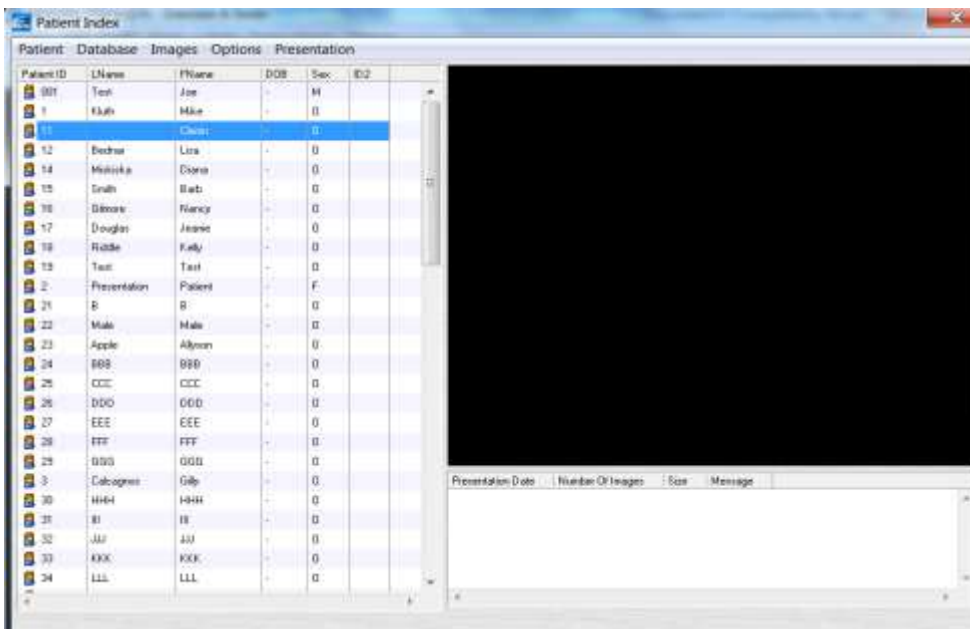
Patient Index

Patient Database Images Options Presentation

| Patient ID | LName | FName | DOB | Sex | ID2 |
|---|---|---|---|---|---|
| 001 | Test | Joe | - | M | |
| 1 | Kluth | Mike | - | 0 | |
| 11 | | Claire | - | 0 | |
| 12 | Bednar | Lisa | - | 0 | |
| 14 | Miskoska | Diana | - | 0 | |
| 15 | Smith | Barb | - | 0 | |
| 16 | Biltmore | Nancy | - | 0 | |
| 17 | Douglas | Jeanie | - | 0 | |
| 18 | Riddle | Kelly | - | 0 | |
| 19 | Test | Test | - | 0 | |
| 2 | Presentation | Patient | - | F | |
| 21 | B | B | - | 0 | |
| 22 | Male | Male | - | 0 | |
| 23 | Apple | Allyson | - | 0 | |
| 24 | BBB | BBB | - | 0 | |
| 25 | CCC | CCC | - | 0 | |
| 26 | DDD | DDD | - | 0 | |
| 27 | EEE | EEE | - | 0 | |
| 28 | FFF | FFF | - | 0 | |
| 29 | GGG | GGG | - | 0 | |
| 3 | Calcagnos | Gilly | - | 0 | |
| 30 | HHH | HHH | - | 0 | |
| 31 | III | III | - | 0 | |
| 32 | JJJ | JJJ | - | 0 | |
| 33 | KKK | KKK | - | 0 | |
| 34 | LLL | LLL | - | 0 | |

| Presentation Date | Number Of Images | Size | Message |
|---|---|---|---|